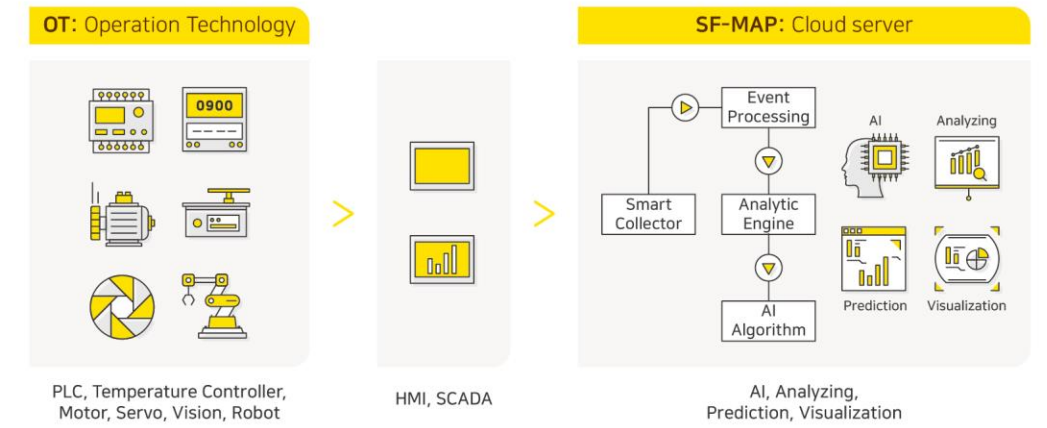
OT: Operation Technology

0900

PLC, Temperature Controller, Motor, Servo, Vision, Robot

HMI, SCADA

SF-MAP: Cloud server

Event Processing

Smart Collector

Analytic Engine

AI Algorithm

AI

Analyzing

Prediction

Visualization

AI, Analyzing, Prediction, Visualization